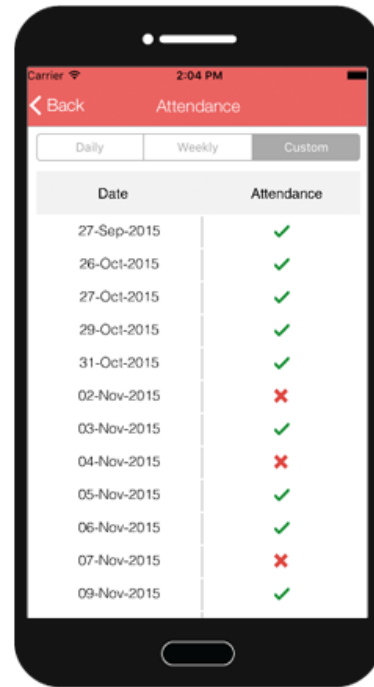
Carrier 2:04 PM

Back Attendance

Daily | Weekly | Custom

| Date | Attendance |
|---|---|
| 27-Sep-2015 | ✓ |
| 26-Oct-2015 | ✓ |
| 27-Oct-2015 | ✓ |
| 29-Oct-2015 | ✓ |
| 31-Oct-2015 | ✓ |
| 02-Nov-2015 | ✗ |
| 03-Nov-2015 | ✓ |
| 04-Nov-2015 | ✗ |
| 05-Nov-2015 | ✓ |
| 06-Nov-2015 | ✓ |
| 07-Nov-2015 | ✗ |
| 09-Nov-2015 | ✓ |